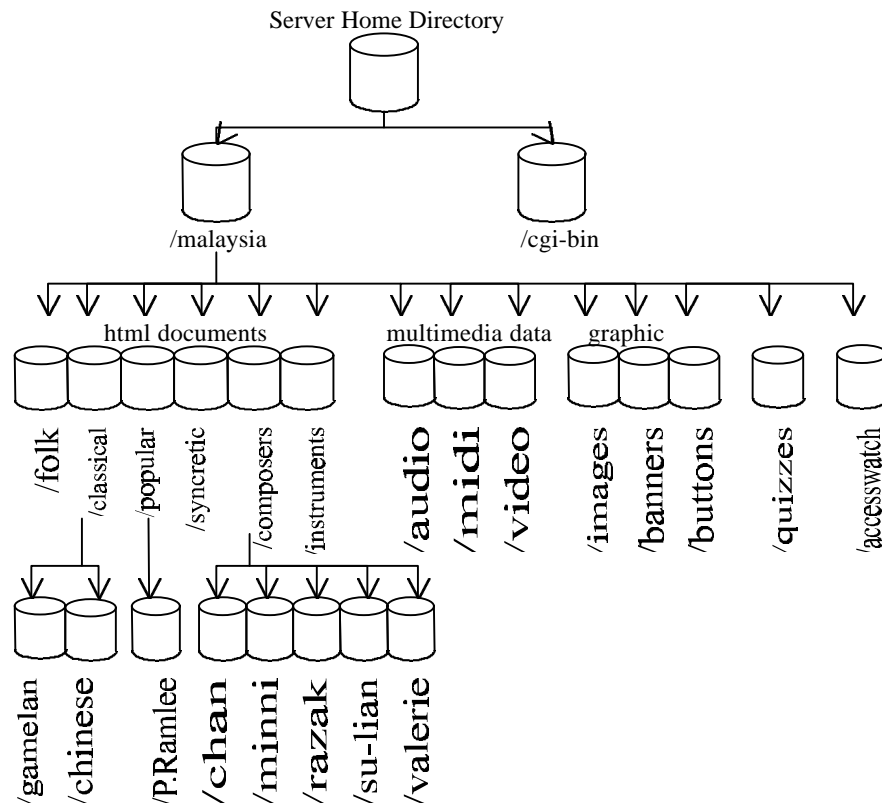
Server Home Directory

/malaysia

/cgi-bin

html documents

multimedia data

graphic

/folk

/classical

/popular

/syncretic

/composers

/instruments

/audio

/midi

/video

/images

/banners

/buttons

/quizzes

/accesswatch

/gamelan

/chinese

/P.Ramlee

/chan

/minni

/razak

/su-lian

/valerie